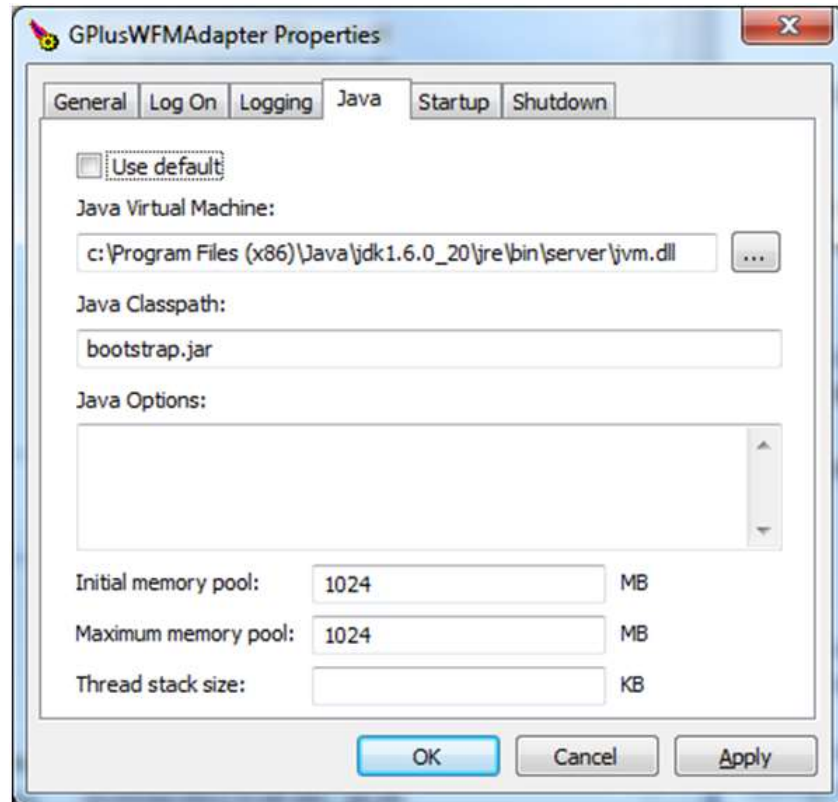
GPlusWFMAdapter Properties

General | Log On | Logging | Java | Startup | Shutdown

Use default

Java Virtual Machine:

c:\Program Files (x86)\Java\jdk1.6.0_20\jre\bin\server\jvm.dll

...

Java Classpath:

bootstrap.jar

Java Options:

Initial memory pool: 1024 MB

Maximum memory pool: 1024 MB

Thread stack size: KB

OK Cancel Apply